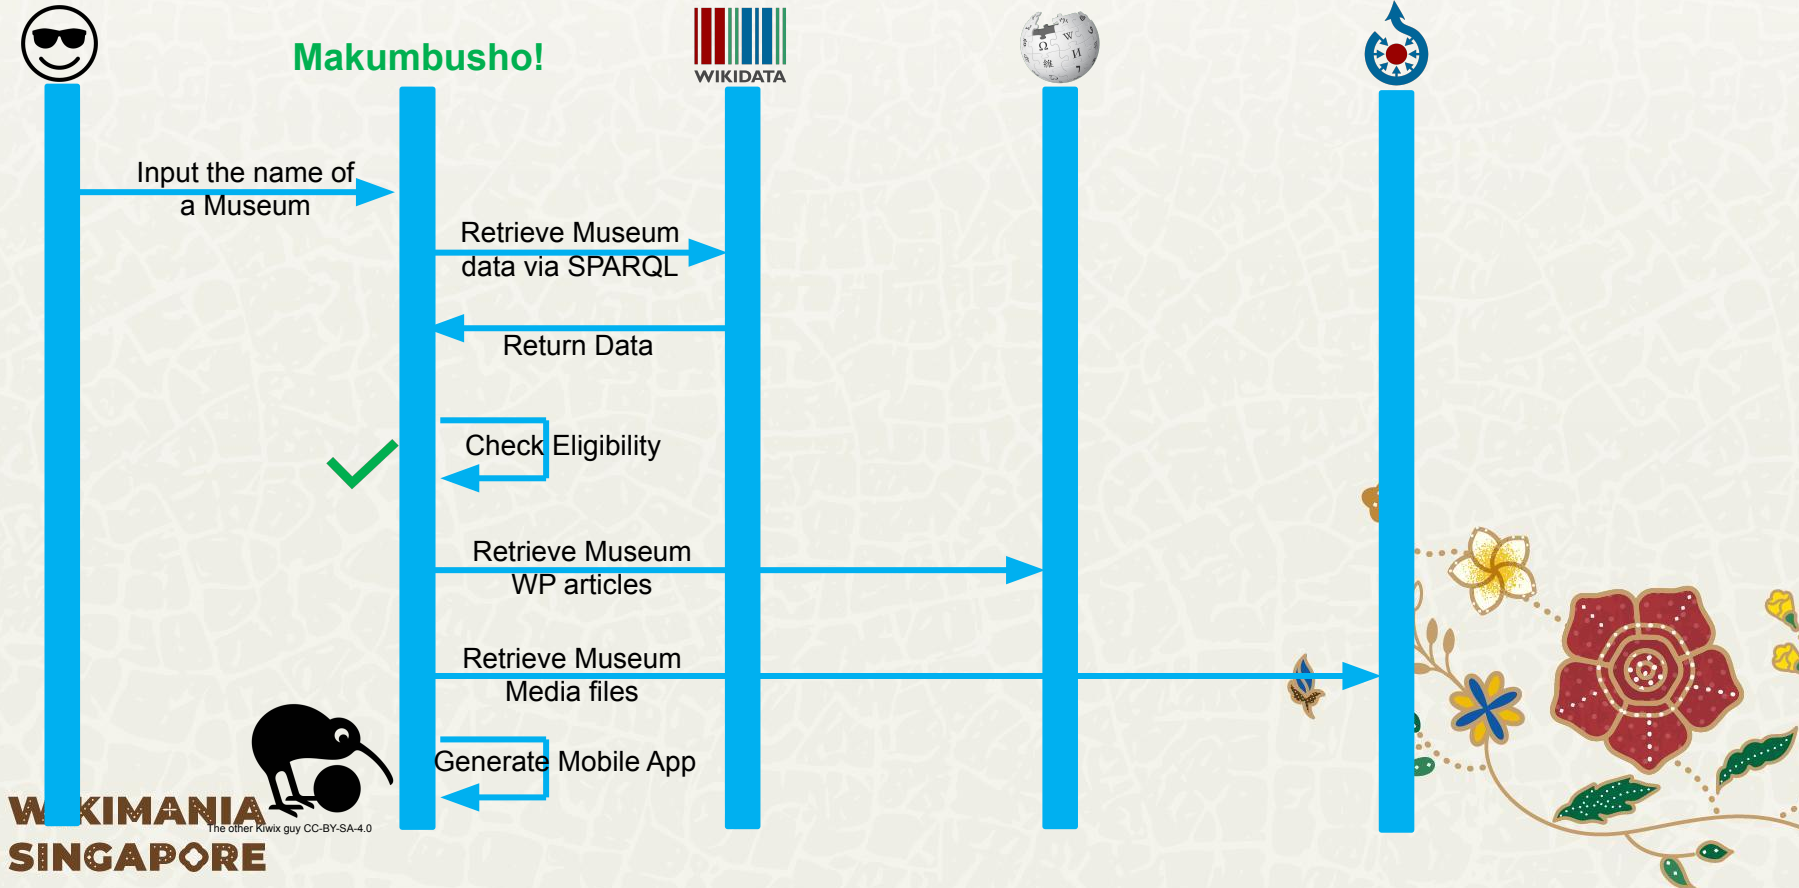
Makumbusho!

WIKIDATA

Input the name of a Museum

Retrieve Museum data via SPARQL

Return Data

Check Eligibility

Retrieve Museum WP articles

Retrieve Museum Media files

Generate Mobile App

The other Kiwix guy CC-BY-SA-4.0

WIKIMANIA SINGAPORE